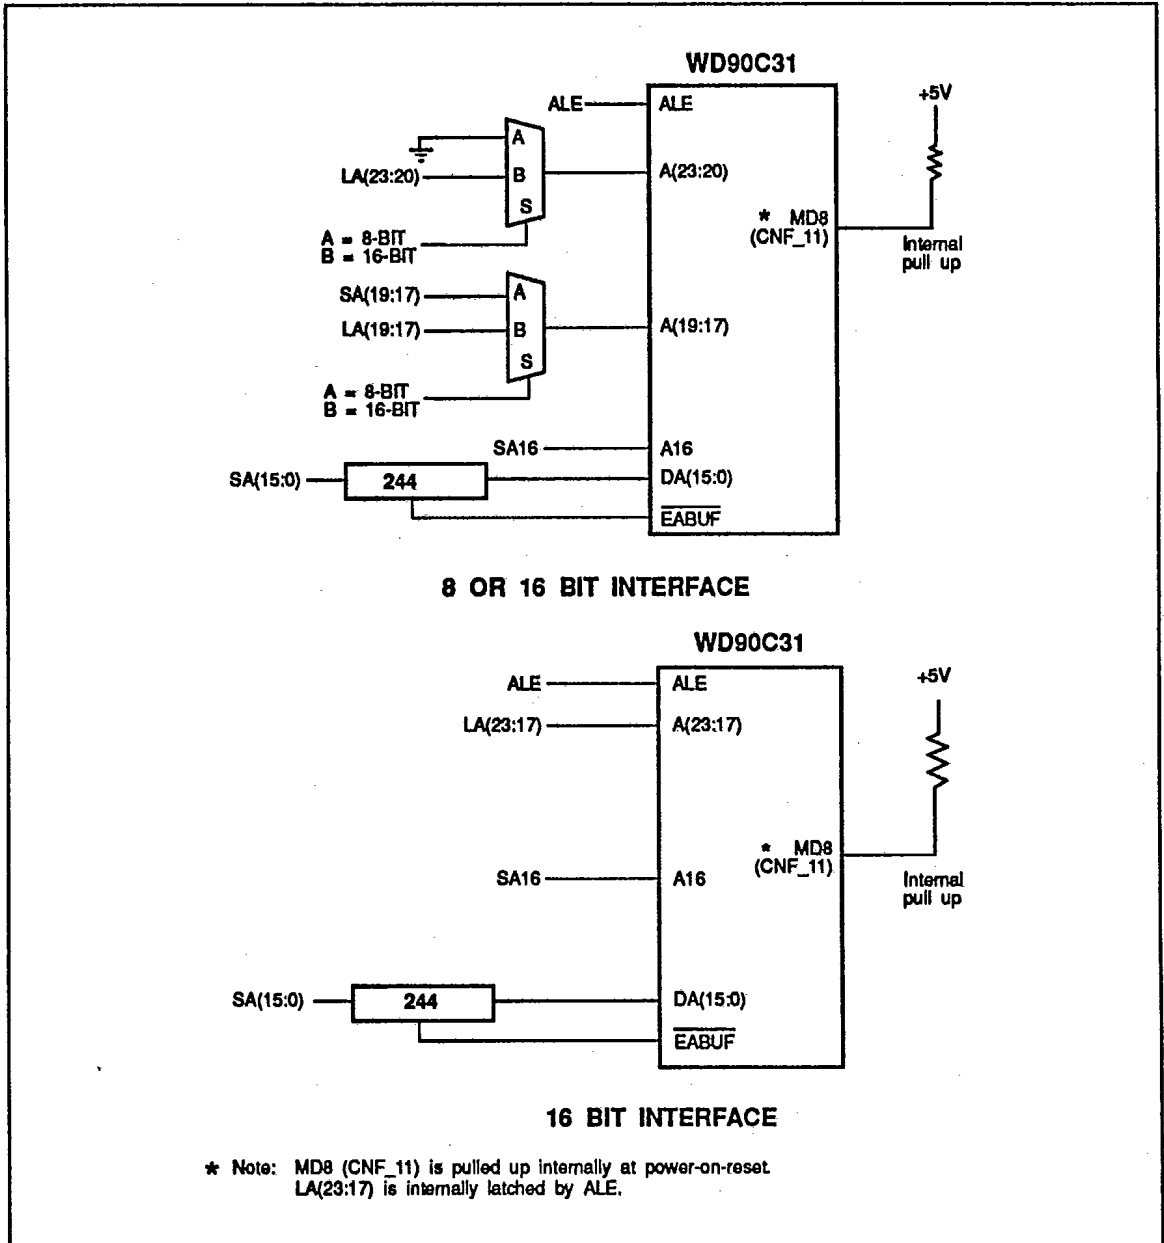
WD90C31

ALE
ALE
A
LA(23:20)
B
S
A(23:20)
+5V
* MD8 (CNF_11)
Internal pull up
A = 8-BIT
B = 16-BIT
SA(19:17)
A
LA(19:17)
B
S
A(19:17)
A = 8-BIT
B = 16-BIT
SA16
A16
SA(15:0)
244
DA(15:0)
$\overline{EABUF}$

8 OR 16 BIT INTERFACE

WD90C31

ALE
ALE
LA(23:17)
A(23:17)
+5V
* MD8 (CNF_11)
Internal pull up
SA16
A16
SA(15:0)
244
DA(15:0)
$\overline{EABUF}$

16 BIT INTERFACE

* Note: MD8 (CNF_11) is pulled up internally at power-on-reset. LA(23:17) is internally latched by ALE.